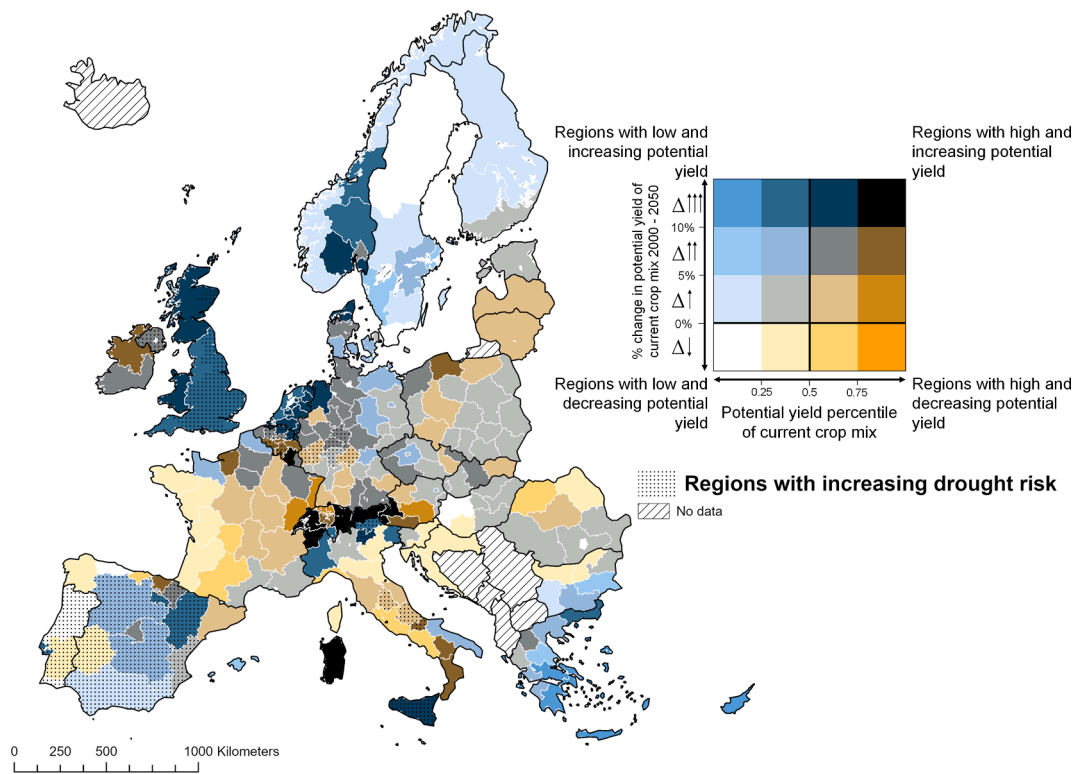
Regions with low and increasing potential yield

Regions with high and increasing potential yield

% change in potential yield of current crop mix 2000 - 2050

$\Delta\uparrow\uparrow\uparrow$

10%

$\Delta\uparrow\uparrow$

5%

$\Delta\uparrow$

0%

$\Delta\downarrow$

0.25 0.5 0.75

Regions with low and decreasing potential yield

Potential yield percentile of current crop mix

Regions with high and decreasing potential yield

Regions with increasing drought risk

No data

0 250 500 1000 Kilometers